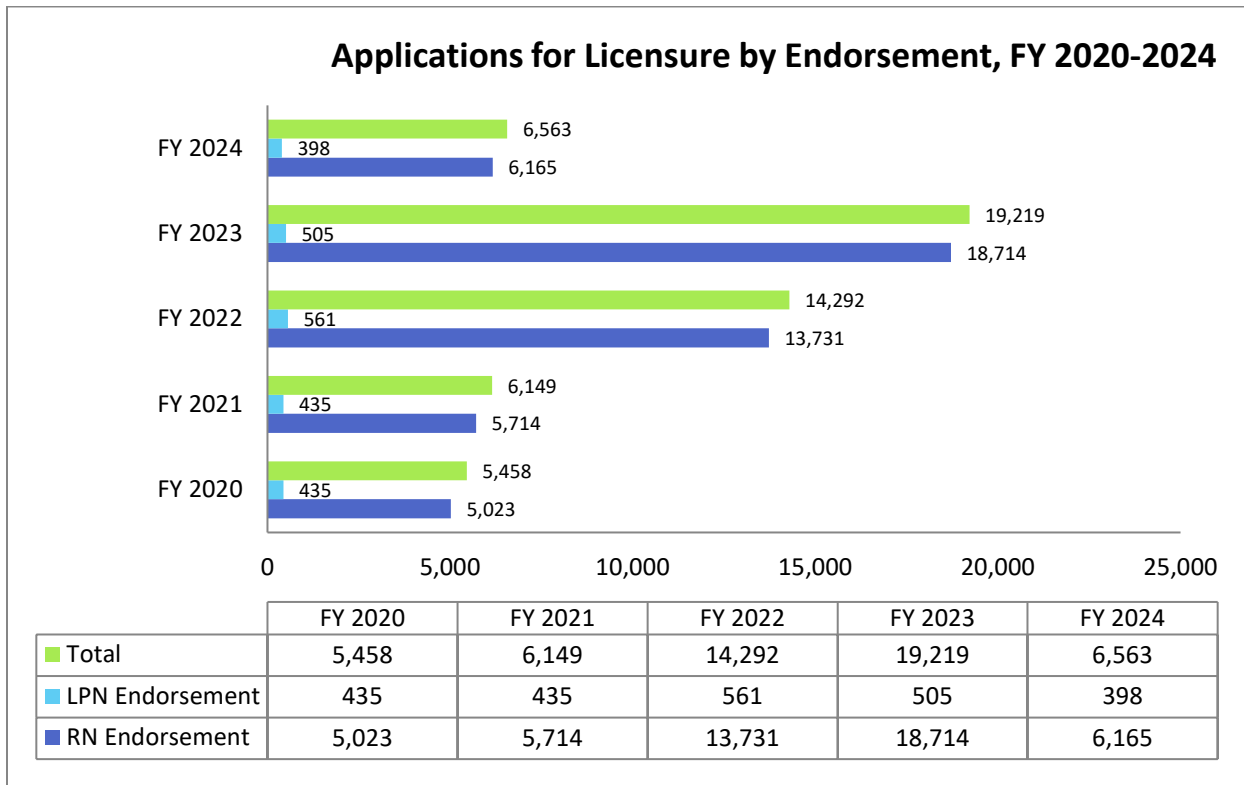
Applications for Licensure by Endorsement, FY 2020-2024

FY 2024
6,563
398
6,165

FY 2023
19,219
505
18,714

FY 2022
14,292
561
13,731

FY 2021
6,149
435
5,714

FY 2020
5,458
435
5,023

0 5,000 10,000 15,000 20,000 25,000

| | FY 2020 | FY 2021 | FY 2022 | FY 2023 | FY 2024 |
|---|---|---|---|---|---|
| Total | 5,458 | 6,149 | 14,292 | 19,219 | 6,563 |
| LPN Endorsement | 435 | 435 | 561 | 505 | 398 |
| RN Endorsement | 5,023 | 5,714 | 13,731 | 18,714 | 6,165 |